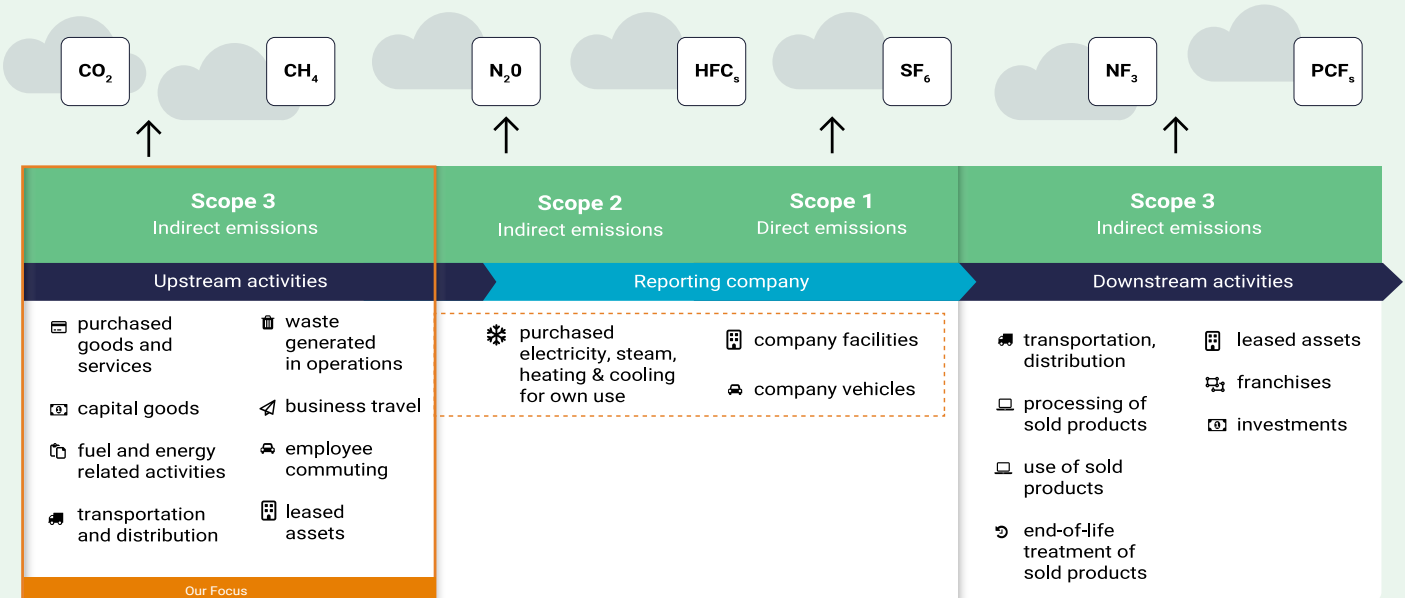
$CO_2$

$CH_4$

$N_20$

$HFC_s$

$SF_6$

$NF_3$

$PCF_s$

Scope 3
Indirect emissions

Upstream activities

purchased goods and services

capital goods

fuel and energy related activities

transportation and distribution

waste generated in operations

business travel

employee commuting

leased assets

Our Focus

Scope 2
Indirect emissions

Scope 1
Direct emissions

Reporting company

purchased electricity, steam, heating & cooling for own use

company facilities

company vehicles

Scope 3
Indirect emissions

Downstream activities

transportation, distribution

processing of sold products

use of sold products

end-of-life treatment of sold products

leased assets

franchises

investments